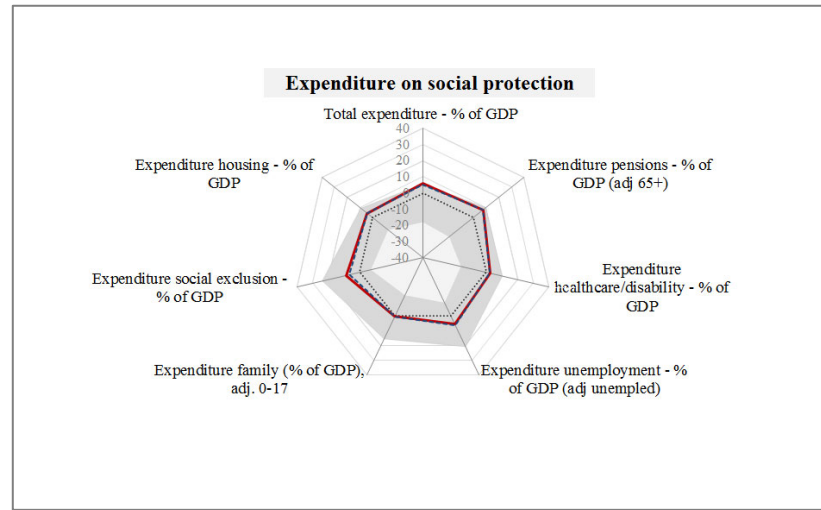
Expenditure on social protection

Total expenditure - % of GDP

40
30
20
10
0
-10
-20
-30
-40

Expenditure pensions - % of GDP (adj 65+)

Expenditure healthcare/disability - % of GDP

Expenditure unemployment - % of GDP (adj unempled)

Expenditure family (% of GDP), adj. 0-17

Expenditure social exclusion - % of GDP

Expenditure housing - % of GDP